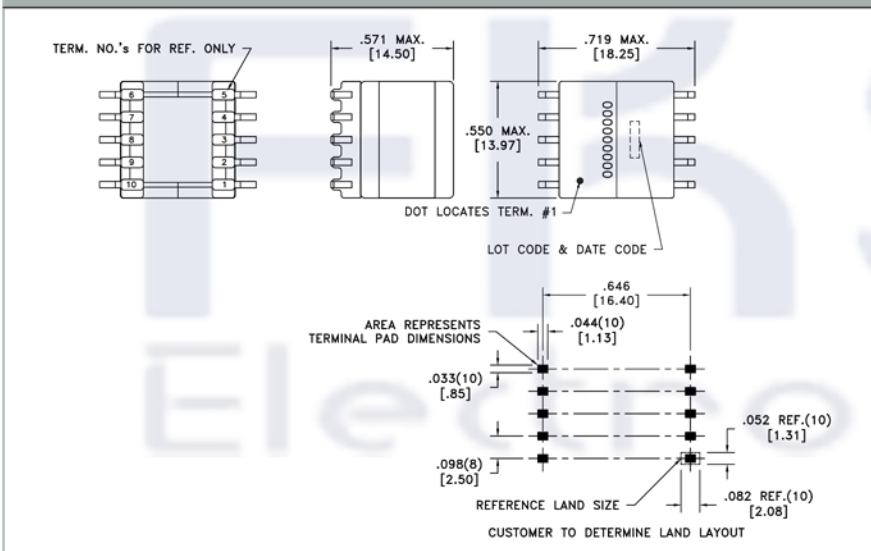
TERM. NO.'s FOR REF. ONLY

6
7
8
9
10
5
4
3
2
1

.571 MAX.
[14.50]

.719 MAX.
[18.25]

.550 MAX.
[13.97]

OOOOOOOO

DOT LOCATES TERM. #1

LOT CODE & DATE CODE

.646
[16.40]

AREA REPRESENTS TERMINAL PAD DIMENSIONS

.044(10)
[1.13]

.033(10)
[.85]

.052 REF.(10)
[1.31]

.098(8)
[2.50]

REFERENCE LAND SIZE

.082 REF.(10)
[2.08]

CUSTOMER TO DETERMINE LAND LAYOUT

Electro